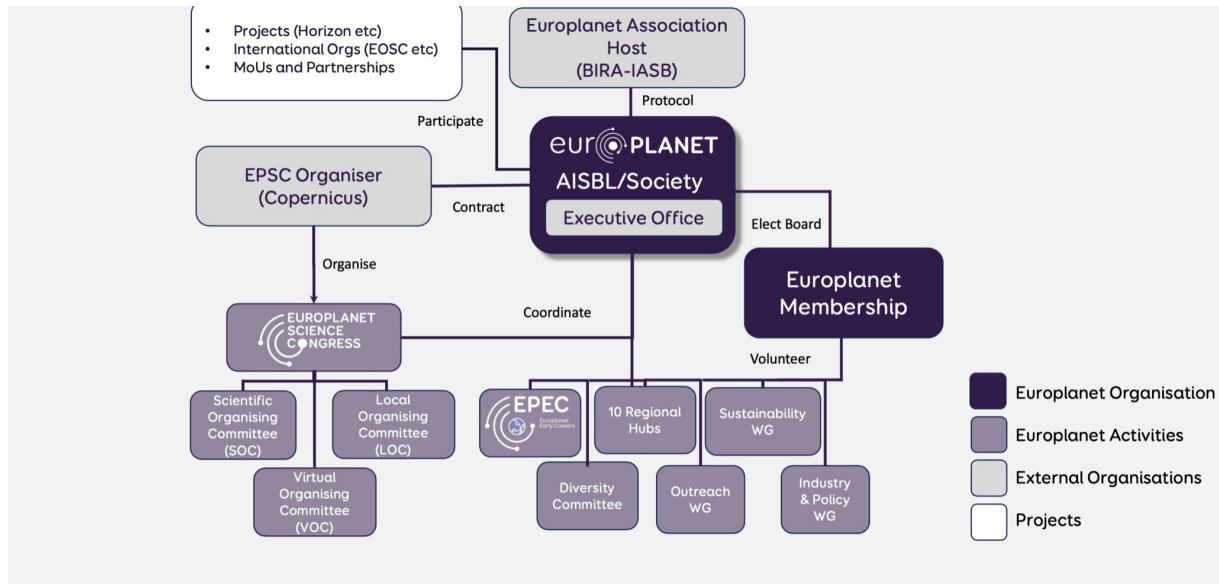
- Projects (Horizon etc)
- International Orgs (EOSC etc)
- MoUs and Partnerships

Europlanet Association Host (BIRA-IASB)

Protocol

Participate

europlanet
AISBL/Society
Executive Office

EPSC Organiser (Copernicus)

Contract

Elect Board

Organise

Europlanet Membership

Coordinate

EUROPLANET SCIENCE CONGRESS

Volunteer

Scientific Organising Committee (SOC)

Local Organising Committee (LOC)

Virtual Organising Committee (VOC)

EPEC
Europlanet Early Careers

10 Regional Hubs

Sustainability WG

Diversity Committee

Outreach WG

Industry & Policy WG

Europlanet Organisation
Europlanet Activities
External Organisations
Projects